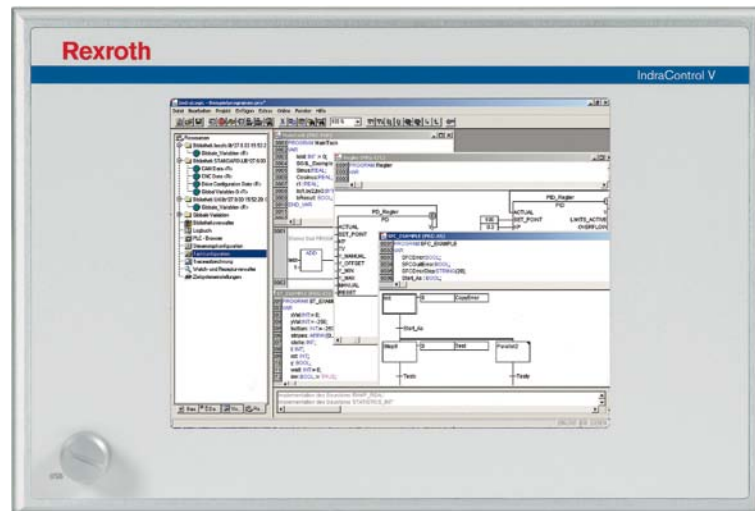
Rexroth

IndraControl V

PROGRAM MainTask

PID_Regler

PID_Regler

PID

ACTUAL

SET_POINT

LIMITS_ACTIVE

OVERFLOW

SFC_EXAMPLE

PROGRAM SFC_EXAMPLE

Init

Start_As

Step1

Test

Parallel2

PROGRAM ST_EXAMPLE

VAR

ADD